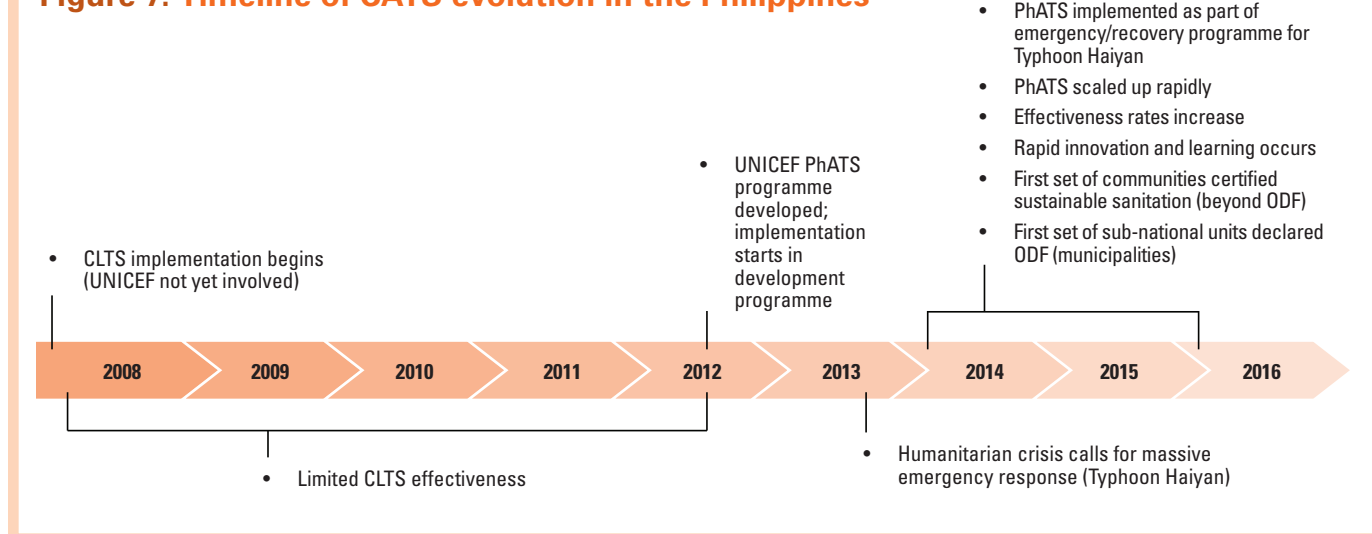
Figure 7: Timeline of CATS evolution in the Philippines

- PhATS implemented as part of emergency/recovery programme for Typhoon Haiyan
- PhATS scaled up rapidly
- Effectiveness rates increase
- Rapid innovation and learning occurs
- First set of communities certified sustainable sanitation (beyond ODF)
- First set of sub-national units declared ODF (municipalities)

- UNICEF PhATS programme developed; implementation starts in development programme

- CLTS implementation begins (UNICEF not yet involved)

2008 2009 2010 2011 2012 2013 2014 2015 2016

- Humanitarian crisis calls for massive emergency response (Typhoon Haiyan)

- Limited CLTS effectiveness